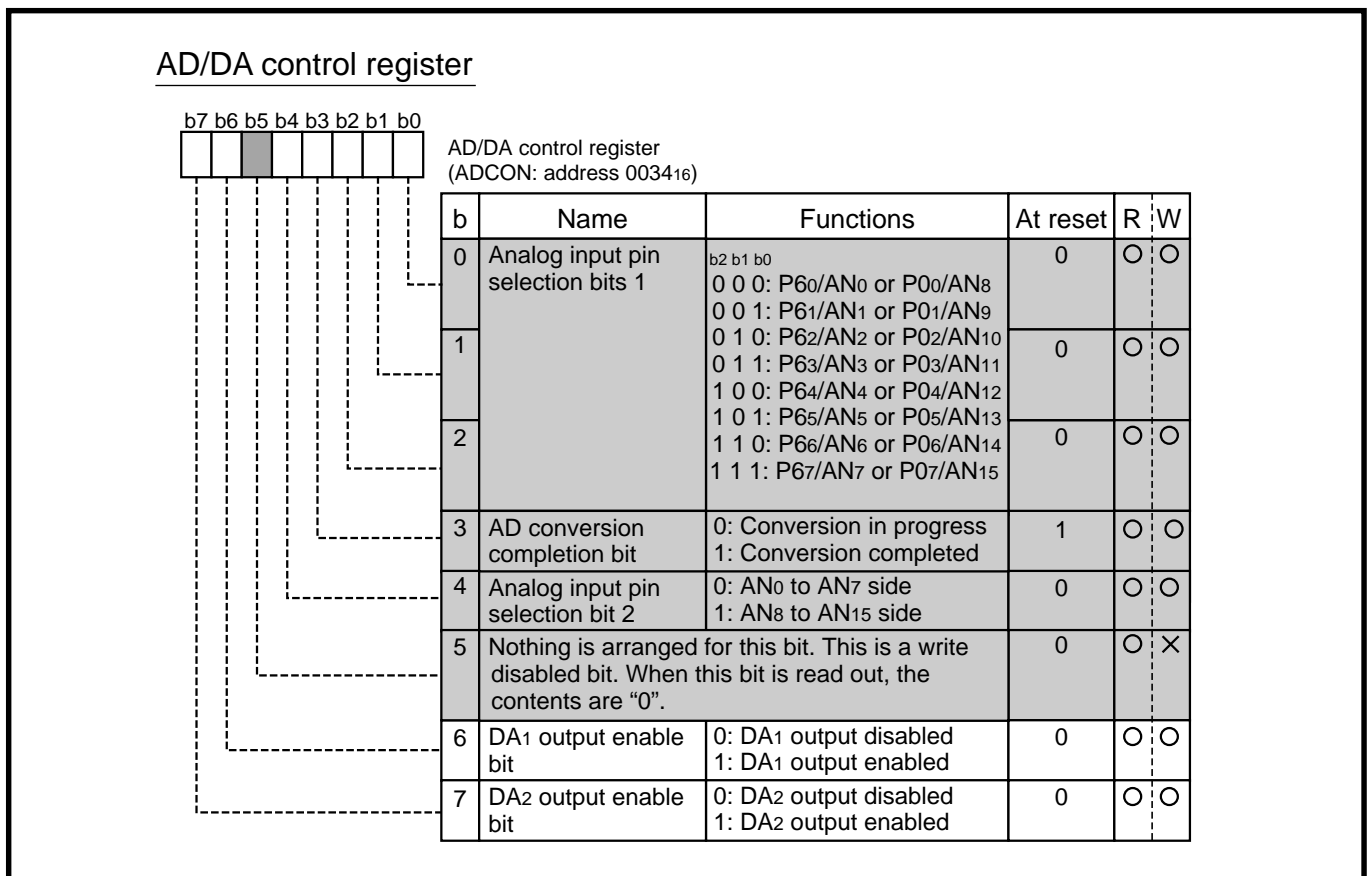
AD/DA control register

b7 b6 b5 b4 b3 b2 b1 b0

AD/DA control register
(ADCON: address $0034_{16}$)

| b | Name | Functions | At reset | R | W |
|---|---|---|---|---|---|
| 0 | Analog input pin selection bits 1 | b2 b1 b0<br>0 0 0: $P6_0/AN_0$ or $P0_0/AN_8$<br>0 0 1: $P6_1/AN_1$ or $P0_1/AN_9$<br>0 1 0: $P6_2/AN_2$ or $P0_2/AN_{10}$<br>0 1 1: $P6_3/AN_3$ or $P0_3/AN_{11}$<br>1 0 0: $P6_4/AN_4$ or $P0_4/AN_{12}$<br>1 0 1: $P6_5/AN_5$ or $P0_5/AN_{13}$<br>1 1 0: $P6_6/AN_6$ or $P0_6/AN_{14}$<br>1 1 1: $P6_7/AN_7$ or $P0_7/AN_{15}$ | 0 | O | O |
| 1 | | | 0 | O | O |
| 2 | | | 0 | O | O |
| 3 | AD conversion completion bit | 0: Conversion in progress<br>1: Conversion completed | 1 | O | O |
| 4 | Analog input pin selection bit 2 | 0: $AN_0$ to $AN_7$ side<br>1: $AN_8$ to $AN_{15}$ side | 0 | O | O |
| 5 | Nothing is arranged for this bit. This is a write disabled bit. When this bit is read out, the contents are "0". | | 0 | O | × |
| 6 | $DA_1$ output enable bit | 0: $DA_1$ output disabled<br>1: $DA_1$ output enabled | 0 | O | O |
| 7 | $DA_2$ output enable bit | 0: $DA_2$ output disabled<br>1: $DA_2$ output enabled | 0 | O | O |